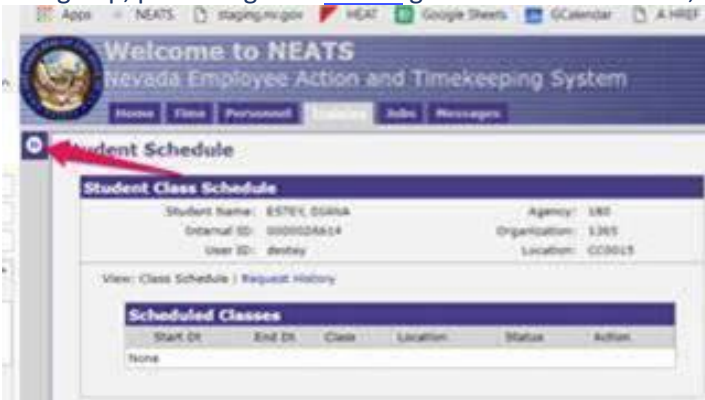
Apps NEATS staging.nv.gov HEAT Google Sheets GCalendar A HREF

Welcome to NEATS
Nevada Employee Action and Timekeeping System

Home Time Personnel Training Jobs Messages

Student Schedule

Student Class Schedule

Student Name: ESTEY, DIANA
Internal ID: 0000024614
User ID: destey
Agency: 180
Organization: 1365
Location: CC0015

View: Class Schedule | Request History

Scheduled Classes

| Start Dt | End Dt | Class | Location | Status | Action |
|---|---|---|---|---|---|
| None | | | | | |